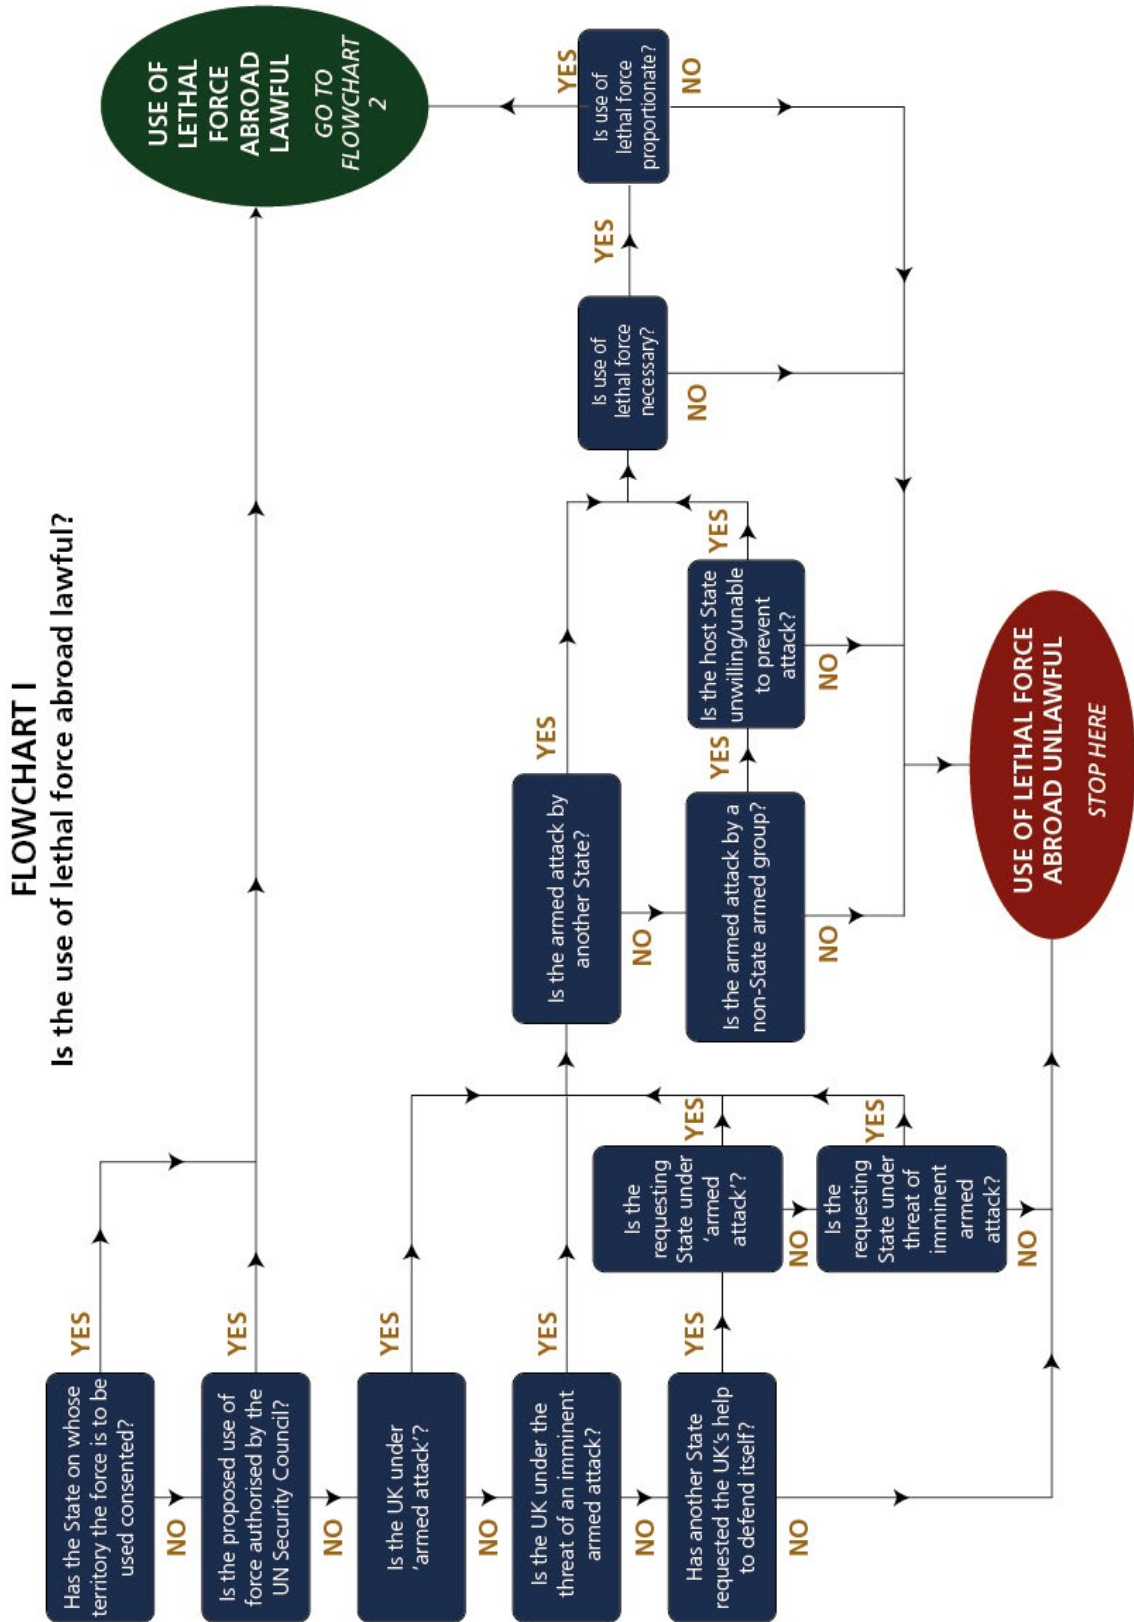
FLOWCHART I
Is the use of lethal force abroad lawful?

Has the State on whose territory the force is to be used consented?
YES
NO

Is the proposed use of force authorised by the UN Security Council?
YES
NO

Is the UK under 'armed attack'?
YES
NO

Is the UK under the threat of an imminent armed attack?
YES
NO

Has another State requested the UK's help to defend itself?
YES
NO

Is the requesting State under 'armed attack'?
YES
NO

Is the requesting State under threat of imminent armed attack?
YES
NO

Is the armed attack by another State?
YES
NO

Is the armed attack by a non-State armed group?
YES
NO

Is the host State unwilling/unable to prevent attack?
YES
NO

Is use of lethal force necessary?
YES
NO

Is use of lethal force proportionate?
YES
NO

USE OF LETHAL FORCE ABROAD LAWFUL
GO TO FLOWCHART 2

USE OF LETHAL FORCE ABROAD UNLAWFUL
STOP HERE